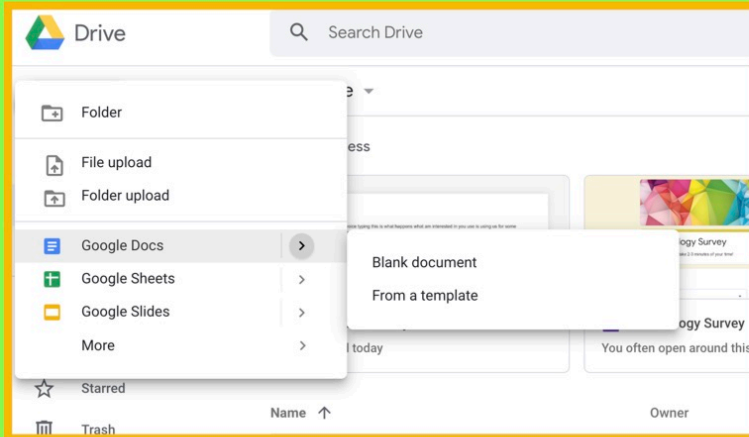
Drive

Search Drive

Folder

File upload

Folder upload

Google Docs

Google Sheets

Google Slides

More

Blank document

From a template

e

ess

ogy Survey

ogy Survey

l today

You often open around this

Starred

Trash

Name

Owner